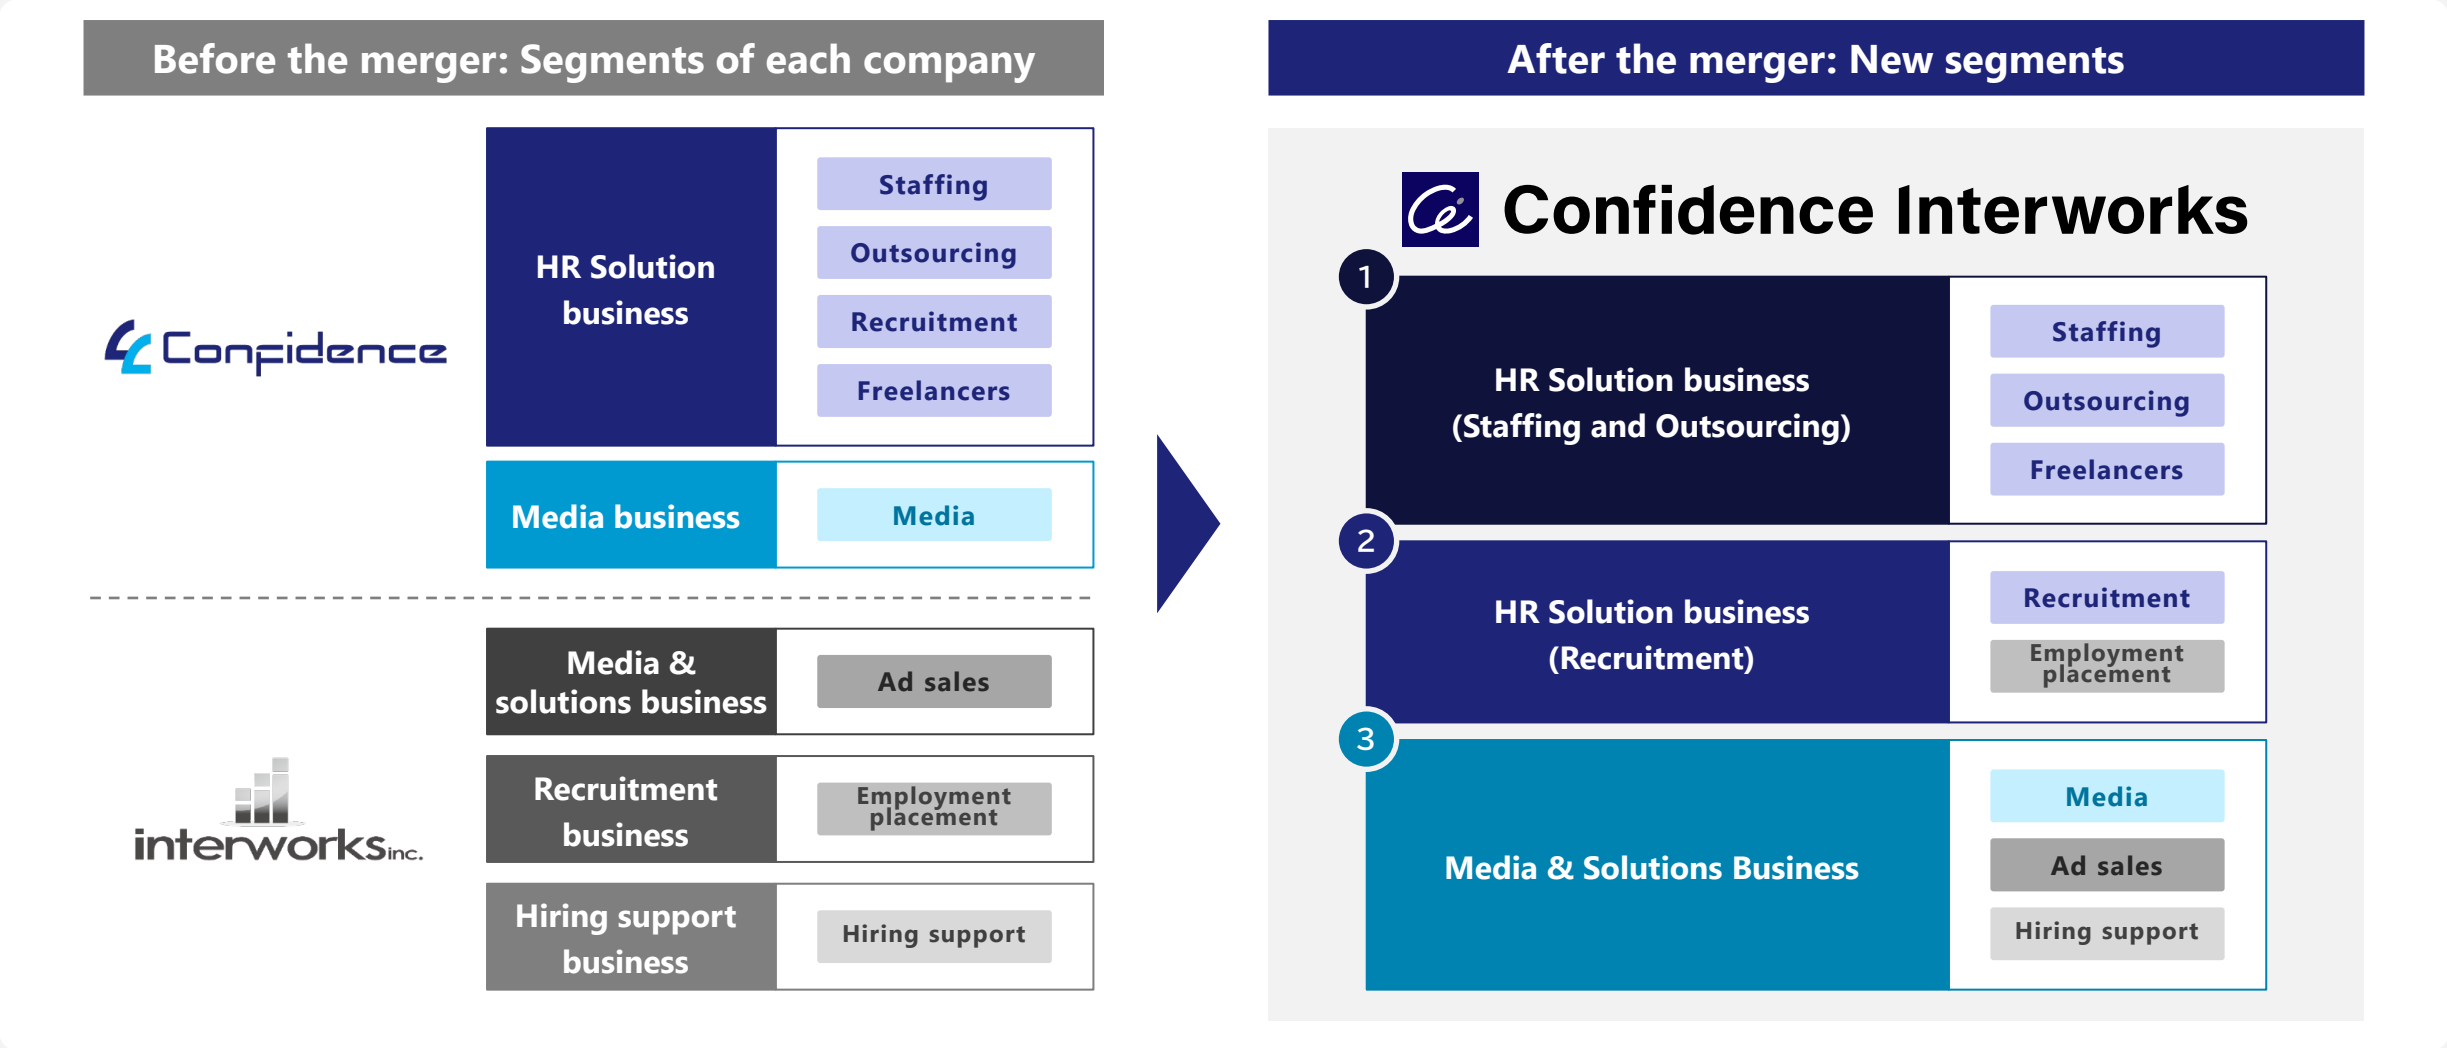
Before the merger: Segments of each company

Confidence

HR Solution business

Staffing

Outsourcing

Recruitment

Freelancers

Media business

Media

interworks inc.

Media & solutions business

Ad sales

Recruitment business

Employment placement

Hiring support business

Hiring support

After the merger: New segments

Confidence Interworks

1

HR Solution business (Staffing and Outsourcing)

Staffing

Outsourcing

Freelancers

2

HR Solution business (Recruitment)

Recruitment

Employment placement

3

Media & Solutions Business

Media

Ad sales

Hiring support